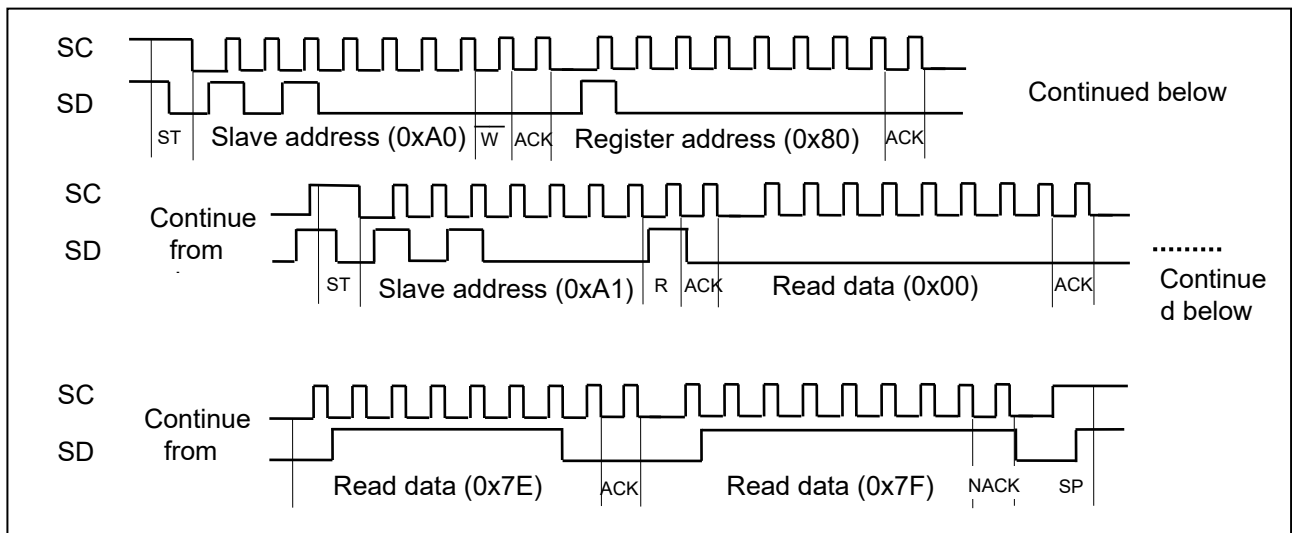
SC

SD

ST Slave address (0xA0) $\overline{W}$ ACK Register address (0x80) ACK

Continued below

SC

Continue from

SD

ST Slave address (0xA1) R ACK Read data (0x00) ACK

.........

Continued below

SC

Continue from

SD

Read data (0x7E) ACK Read data (0x7F) NACK SP